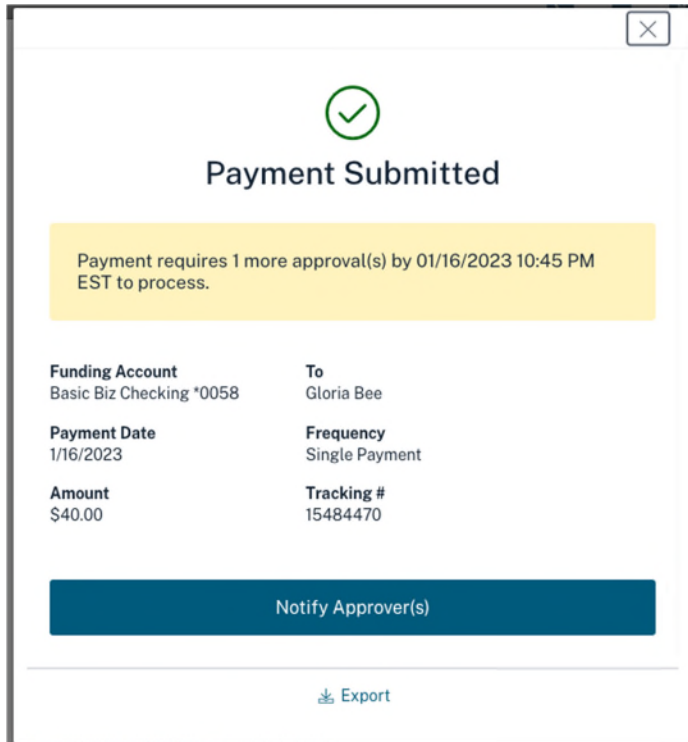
Payment Submitted

Payment requires 1 more approval(s) by 01/16/2023 10:45 PM EST to process.

Funding Account
Basic Biz Checking *0058

To
Gloria Bee

Payment Date
1/16/2023

Frequency
Single Payment

Amount
$40.00

Tracking #
15484470

Notify Approver(s)

Export